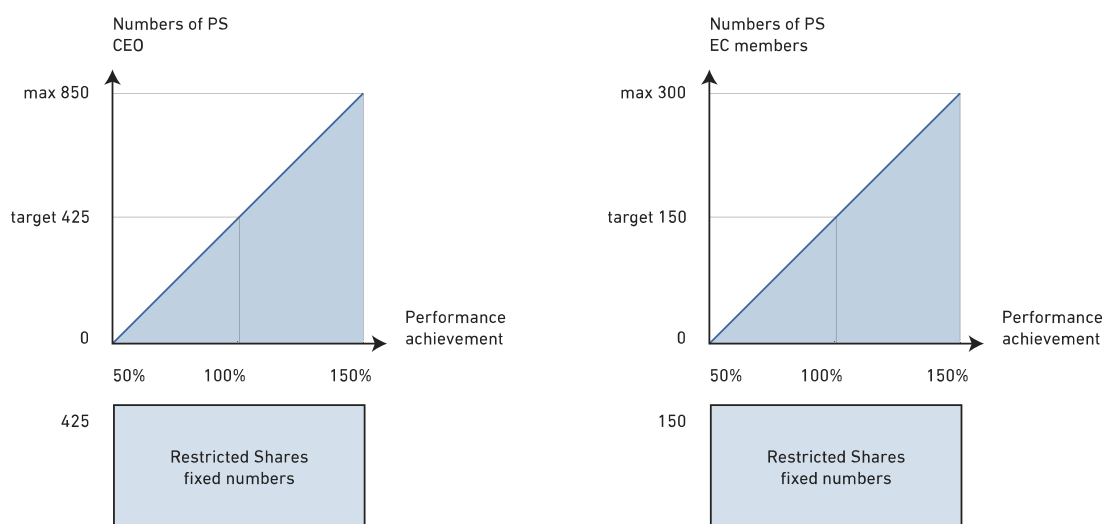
Numbers of PS
CEO

max 850

target 425

0

Performance achievement

50%
100%
150%

425

Restricted Shares
fixed numbers

Numbers of PS
EC members

max 300

target 150

0

Performance achievement

50%
100%
150%

150

Restricted Shares
fixed numbers